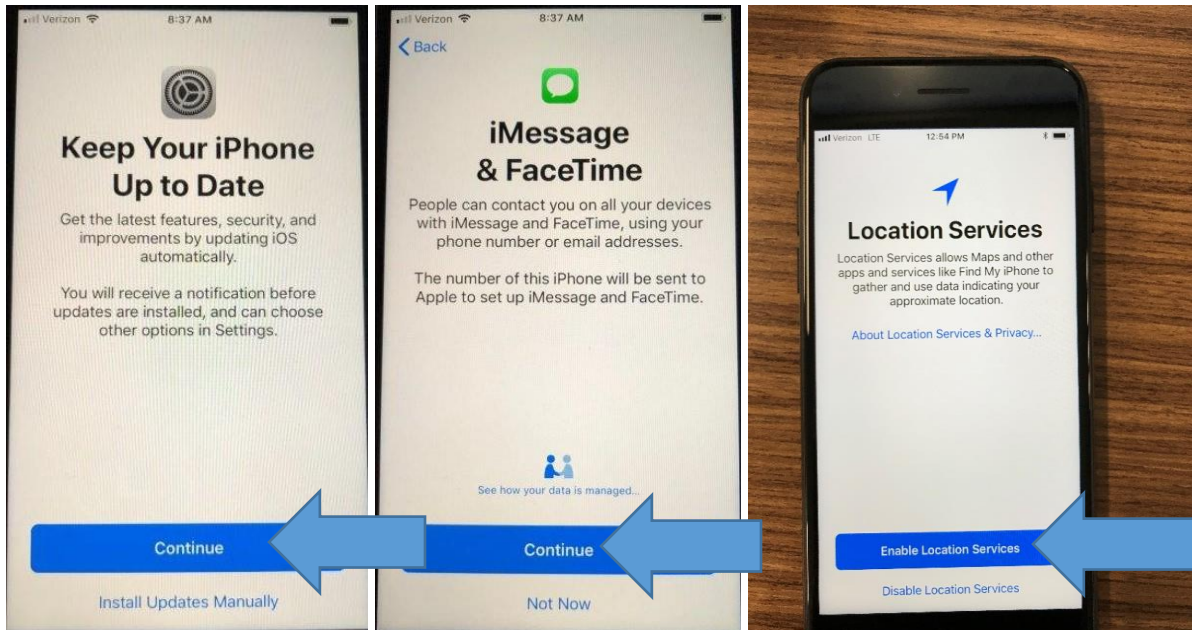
Verizon 8:37 AM

Keep Your iPhone Up to Date

Get the latest features, security, and improvements by updating iOS automatically.

You will receive a notification before updates are installed, and can choose other options in Settings.

Continue

Install Updates Manually

Verizon 8:37 AM

Back

iMessage & FaceTime

People can contact you on all your devices with iMessage and FaceTime, using your phone number or email addresses.

The number of this iPhone will be sent to Apple to set up iMessage and FaceTime.

See how your data is managed...

Continue

Not Now

Verizon LTE 12:54 PM

Location Services

Location Services allows Maps and other apps and services like Find My iPhone to gather and use data indicating your approximate location.

About Location Services & Privacy...

Enable Location Services

Disable Location Services